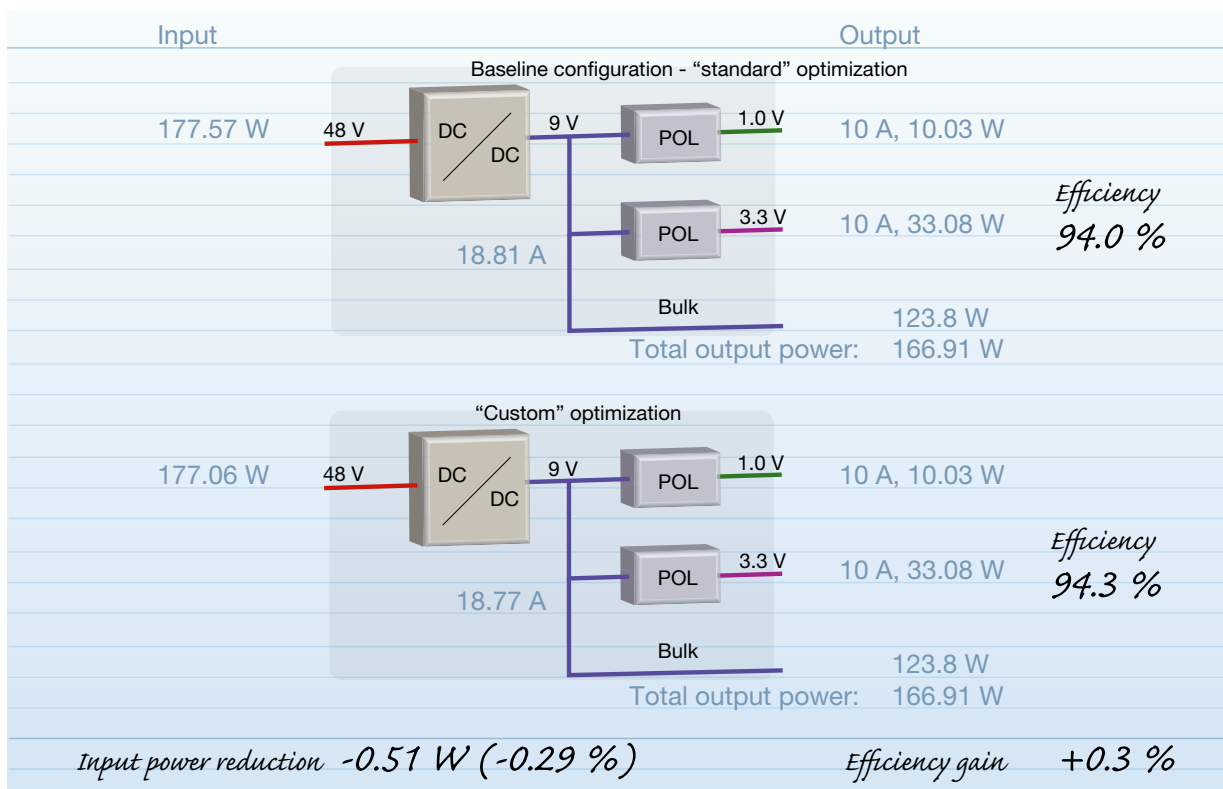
Input

Output

Baseline configuration - “standard” optimization

177.57 W

48 V

DC

DC

9 V

POL

1.0 V

10 A, 10.03 W

Efficiency

94.0 %

POL

3.3 V

10 A, 33.08 W

18.81 A

Bulk

123.8 W

Total output power: 166.91 W

“Custom” optimization

177.06 W

48 V

DC

DC

9 V

POL

1.0 V

10 A, 10.03 W

Efficiency

94.3 %

POL

3.3 V

10 A, 33.08 W

18.77 A

Bulk

123.8 W

Total output power: 166.91 W

Input power reduction -0.51 W (-0.29 %)

Efficiency gain +0.3 %